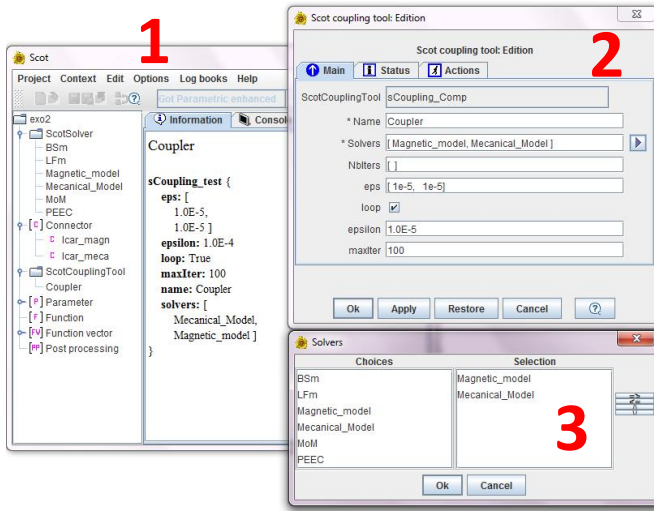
Scot

1

Project Context Edit Options Log books Help

Got Parametric enhanced

exo2
ScotSolver
BSm
LFm
Magnetic_model
Mecanical_Model
MoM
PEEC
[C] Connector
C Icar_magn
C Icar_meca
ScotCouplingTool
Coupler
[P] Parameter
[F] Function
[FV] Function vector
[PP] Post processing

Information Consol

Coupler

sCoupling_test {
eps: [
1.0E-5,
1.0E-5 ]
epsilon: 1.0E-4
loop: True
maxIter: 100
name: Coupler
solvers: [
Mecanical_Model,
Magnetic_model ]
}

Scot coupling tool: Edition

2

Scot coupling tool: Edition

Main Status Actions

ScotCouplingTool sCoupling_Comp
* Name Coupler
* Solvers [ Magnetic_model, Mecanical_Model ]
NbIters [ ]
eps [ 1e-5, 1e-5]
loop ✔
epsilon 1.0E-5
maxIter 100

Ok Apply Restore Cancel ?

Solvers

| Choices | Selection |
|---|---|
| BSm | Magnetic_model |
| LFm | Mecanical_Model |
| Magnetic_model | |
| Mecanical_Model | |
| MoM | |
| PEEC | |

3

Ok Cancel